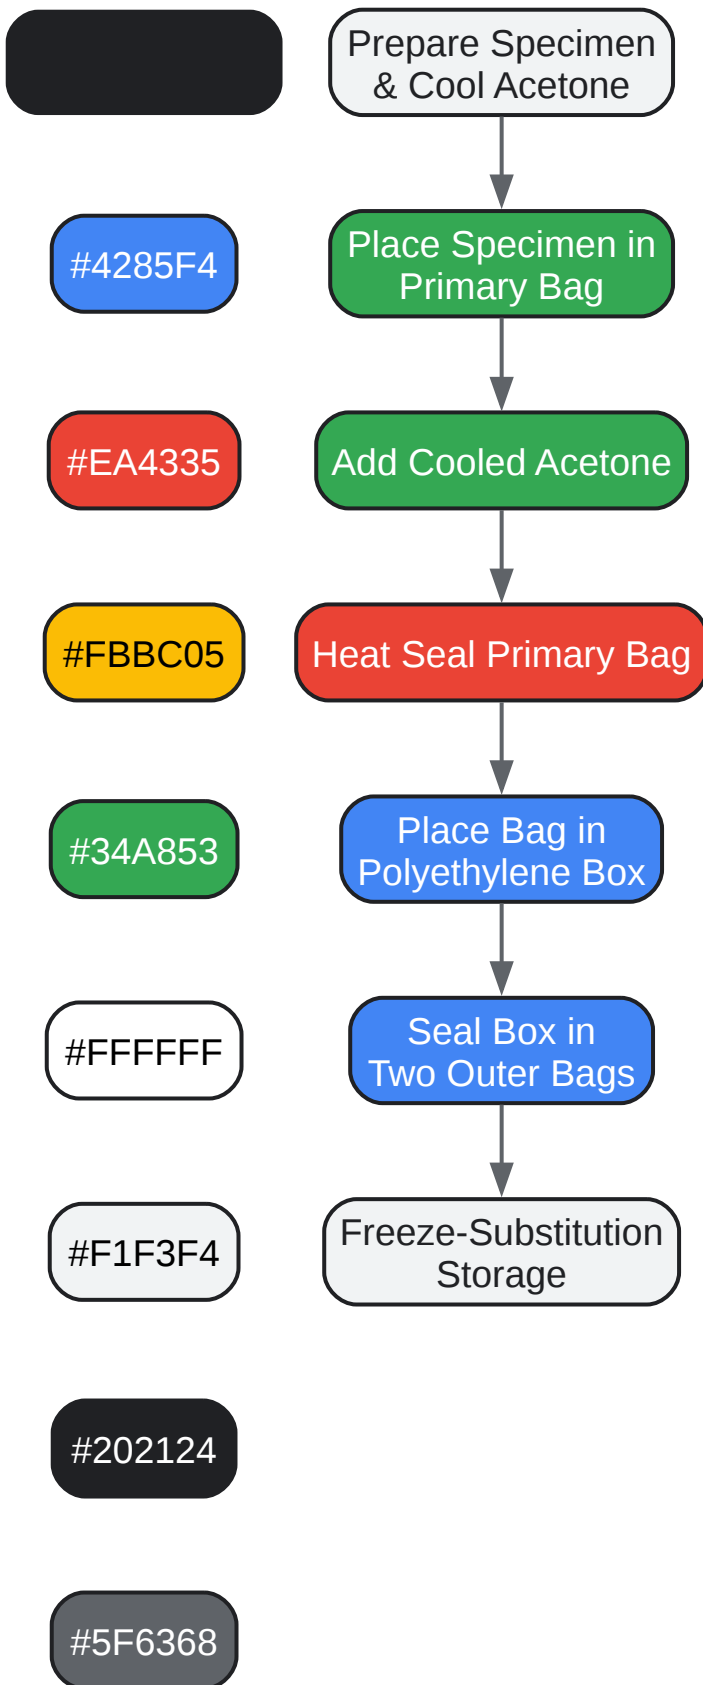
Prepare Specimen & Cool Acetone

#4285F4

Place Specimen in Primary Bag

#EA4335

Add Cooled Acetone

#FBBC05

Heat Seal Primary Bag

#34A853

Place Bag in Polyethylene Box

#FFFFFF

Seal Box in Two Outer Bags

#F1F3F4

Freeze-Substitution Storage

#202124

#5F6368